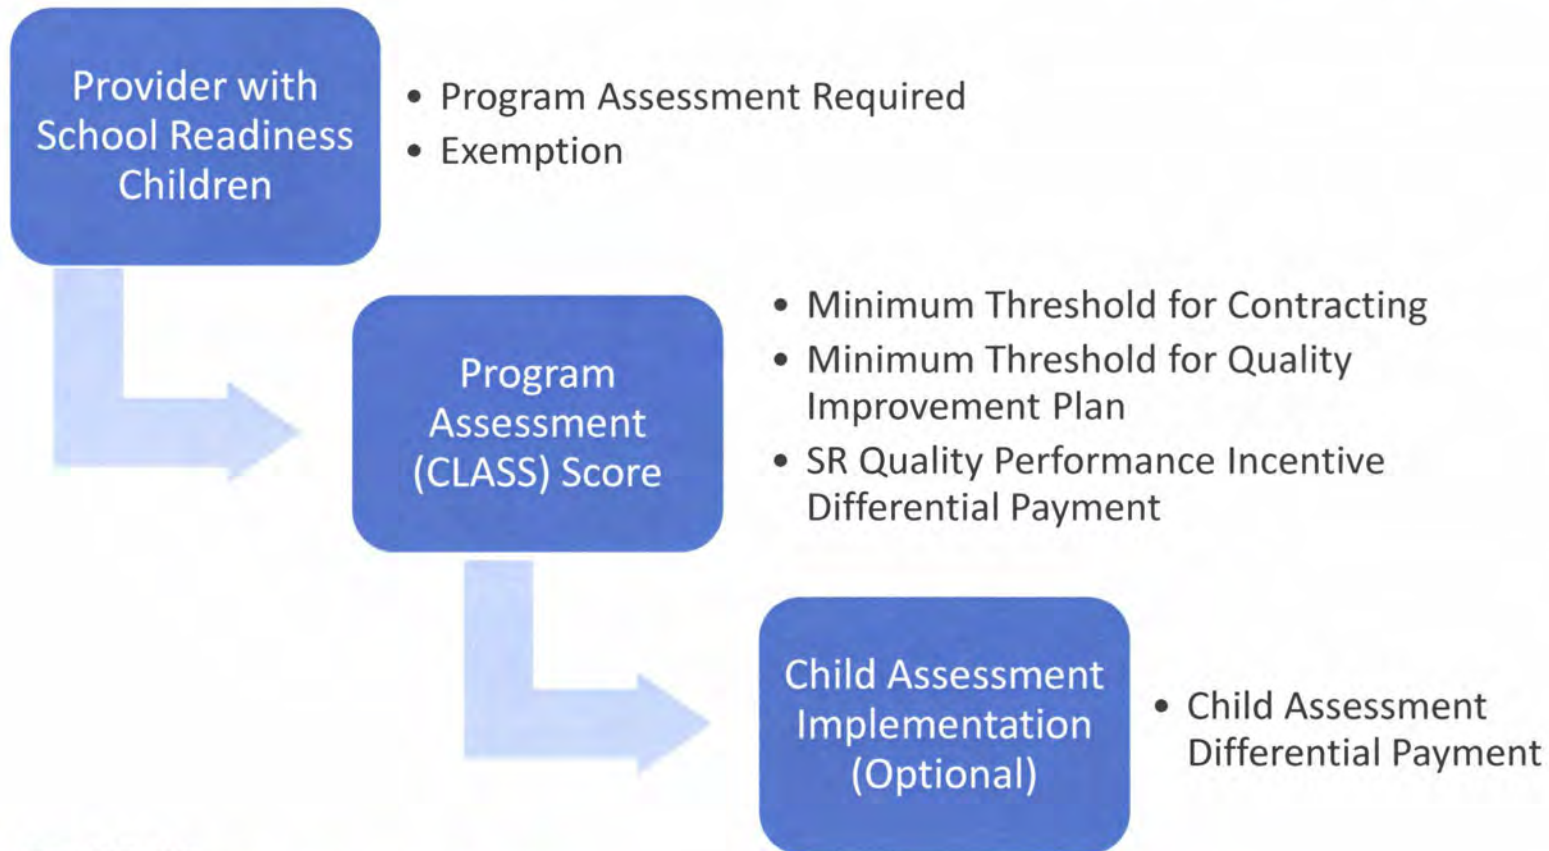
Provider with School Readiness Children

• Program Assessment Required
• Exemption

Program Assessment (CLASS) Score

• Minimum Threshold for Contracting
• Minimum Threshold for Quality Improvement Plan
• SR Quality Performance Incentive Differential Payment

Child Assessment Implementation (Optional)

• Child Assessment Differential Payment